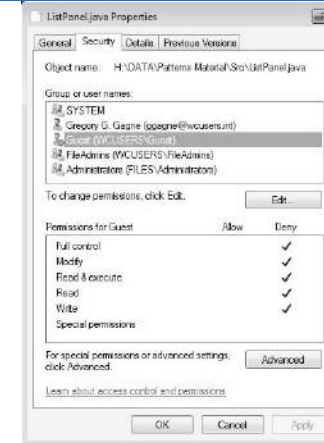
ListPanel.java Properties

General | Security | Details | Previous Versions

Object name: H:\DATA\Patterns Material\Src\ListPanel.java

Group or user names:

SYSTEM
Gregory G. Gagne (ggagne@wcusers.int)
Guest (WCUSERS\Guest)
FileAdmins (WCUSERS\FileAdmins)
Administrators (FILES\Administrators)

To change permissions, click Edit.

Edit...

| Permissions for Guest | Allow | Deny |
|---|---|---|
| Full control | | ✓ |
| Modify | | ✓ |
| Read & execute | | ✓ |
| Read | | ✓ |
| Write | | ✓ |
| Special permissions | | |

For special permissions or advanced settings, click Advanced.

Advanced

Learn about access control and permissions

OK | Cancel | Apply